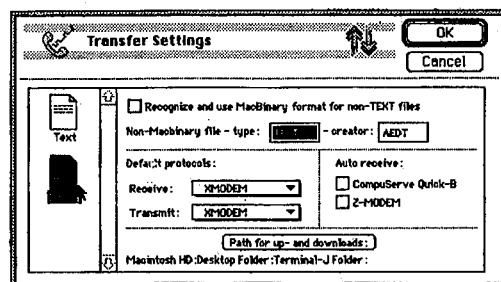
Transfer Settings

OK

Cancel

Text

Recognize and use MacBinary format for non-TEXT files

Non-Macbinary file - type: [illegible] - creator: AEDT

Default protocols:

Receive: XMODEM

Transmit: XMODEM

Auto receive:

CompuServe Quick-B

Z-MODEM

Path for up- and downloads:

Macintosh HD:Desktop Folder:Terminal-J Folder: